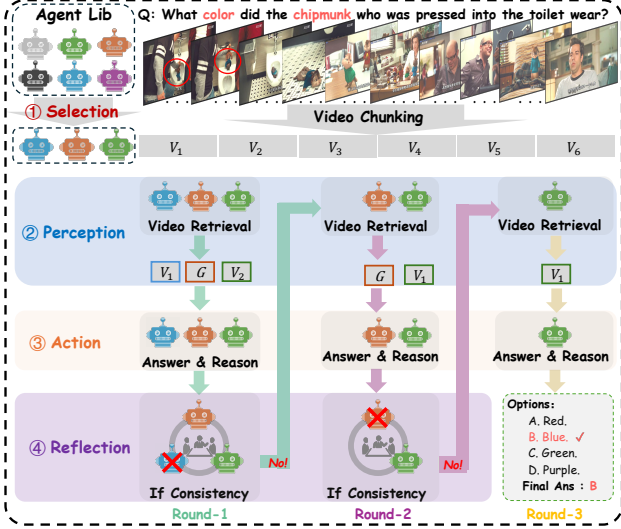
Agent Lib

Q: What color did the chipmunk who was pressed into the toilet wear?

① Selection

Video Chunking

$V_1$ $V_2$ $V_3$ $V_4$ $V_5$ $V_6$

② Perception

Video Retrieval

$V_1$ $G$ $V_2$

Video Retrieval

$G$ $V_1$

Video Retrieval

$V_1$

③ Action

Answer & Reason

Answer & Reason

Answer & Reason

④ Reflection

If Consistency

No!

If Consistency

No!

Options:
A. Red.
B. Blue. ✓
C. Green.
D. Purple.
Final Ans : B

Round-1

Round-2

Round-3